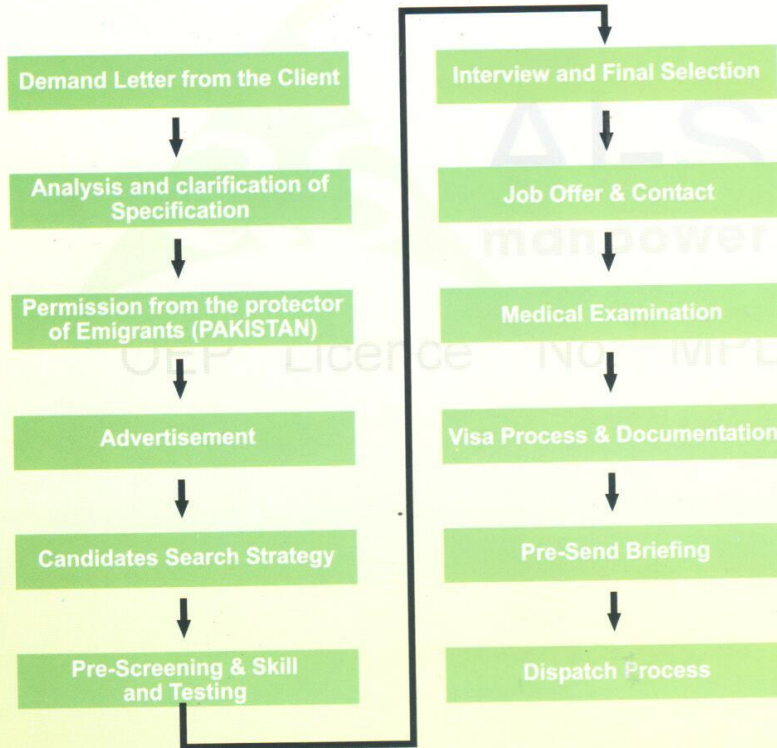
Demand Letter from the Client

Analysis and clarification of Specification

Permission from the protector of Emigrants (PAKISTAN)

Advertisement

Candidates Search Strategy

Pre-Screening & Skill and Testing

Interview and Final Selection

Job Offer & Contact

Medical Examination

Visa Process & Documentation

Pre-Send Briefing

Dispatch Process

AL-S
manpower
OEP Licence No MPL